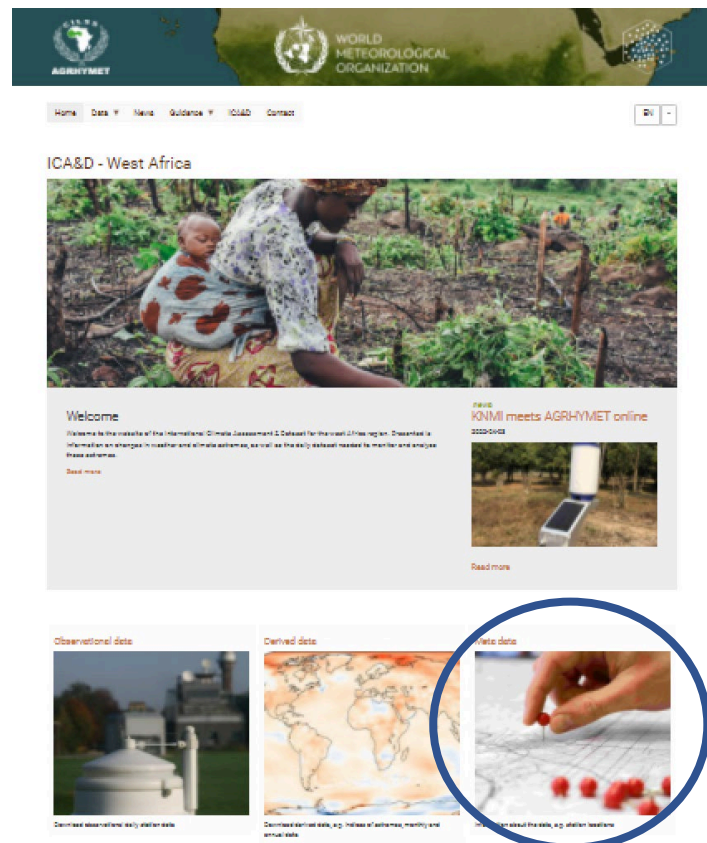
AGRHYMET

WORLD METEOROLOGICAL ORGANIZATION

Home Data ▼ News Guidance ▼ ICA&D Contact

EN

ICA&D - West Africa

Welcome

Welcome to the website of the International Climate Assessment & Dataset for the West Africa region. Presented is information on changes in weather and climate extremes, as well as the daily dataset needed to monitor and analyse these extremes.

Read more

NEWS

KNMI meets AGRHYMET online

2022-04-02

Read more

Observational data

Download observational daily station data

Derived data

Download derived data, e.g. indices of extremes, monthly and annual data

Meta data

Information about the data, e.g. station locations